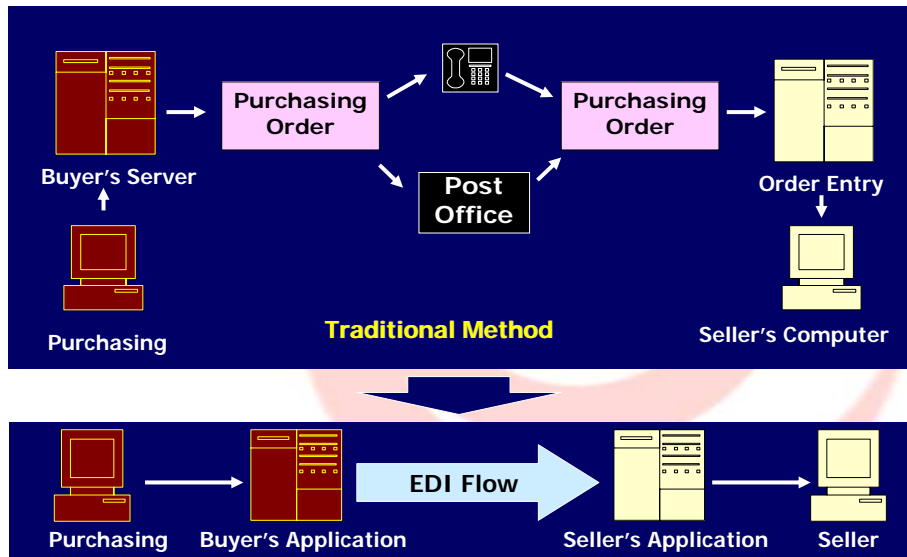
Buyer's Server

Purchasing

Purchasing Order

Post Office

Purchasing Order

Order Entry

Seller's Computer

Traditional Method

Purchasing

Buyer's Application

EDI Flow

Seller's Application

Seller